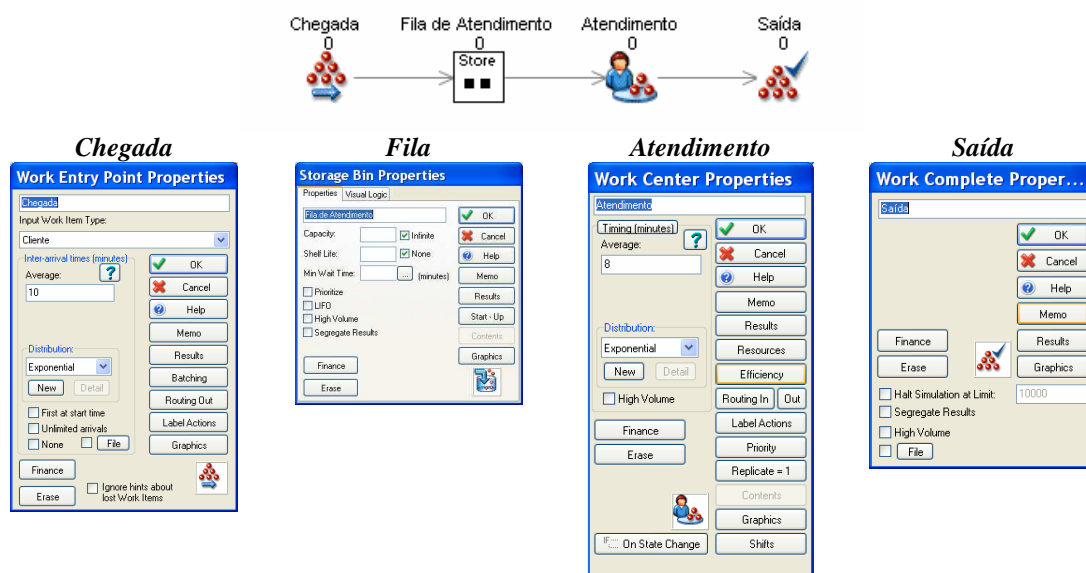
Chegada
0

Fila de Atendimento
0
Store

Atendimento
0

Saída
0

*Chegada*

Work Entry Point Properties

Chegada

Input Work Item Type:

Cliente

Inter-arrival times (minutes)

Average:

?

10

OK

Cancel

Help

Memo

Distribution:

Results

Exponential

New

Detail

Batching

Routing Out

First at start time

Unlimited arrivals

Label Actions

None

File

Graphics

Finance

Erase

Ignore hints about lost Work Items

*Fila*

Storage Bin Properties

Properties

Visual Logic

Fila de Atendimento

OK

Capacity:

Infinite

Cancel

Shelf Life:

None

Help

Min Wait Time:

...

(minutes)

Memo

Prioritize

Results

LIFO

High Volume

Start - Up

Segregate Results

Contents

Graphics

Finance

Erase

*Atendimento*

Work Center Properties

Atendimento

Timing (minutes)

Average:

?

OK

Cancel

8

Help

Memo

Results

Distribution:

Exponential

Resources

New

Detail

Efficiency

High Volume

Routing In

Out

Finance

Label Actions

Erase

Priority

Replicate = 1

Contents

Graphics

On State Change

Shifts

*Saída*

Work Complete Proper...

Saída

OK

Cancel

Help

Memo

Finance

Results

Erase

Graphics

Halt Simulation at Limit:

10000

Segregate Results

High Volume

File